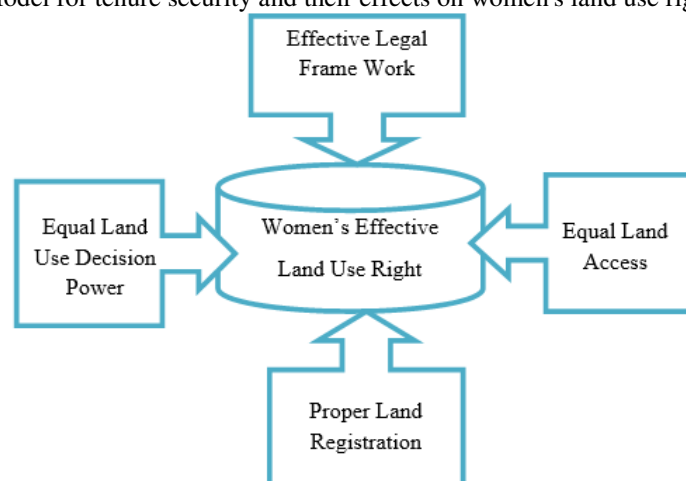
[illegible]odel for tenure security and their effects on women's land use rig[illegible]

Effective Legal Frame Work

Equal Land Use Decision Power

Women's Effective Land Use Right

Equal Land Access

Proper Land Registration